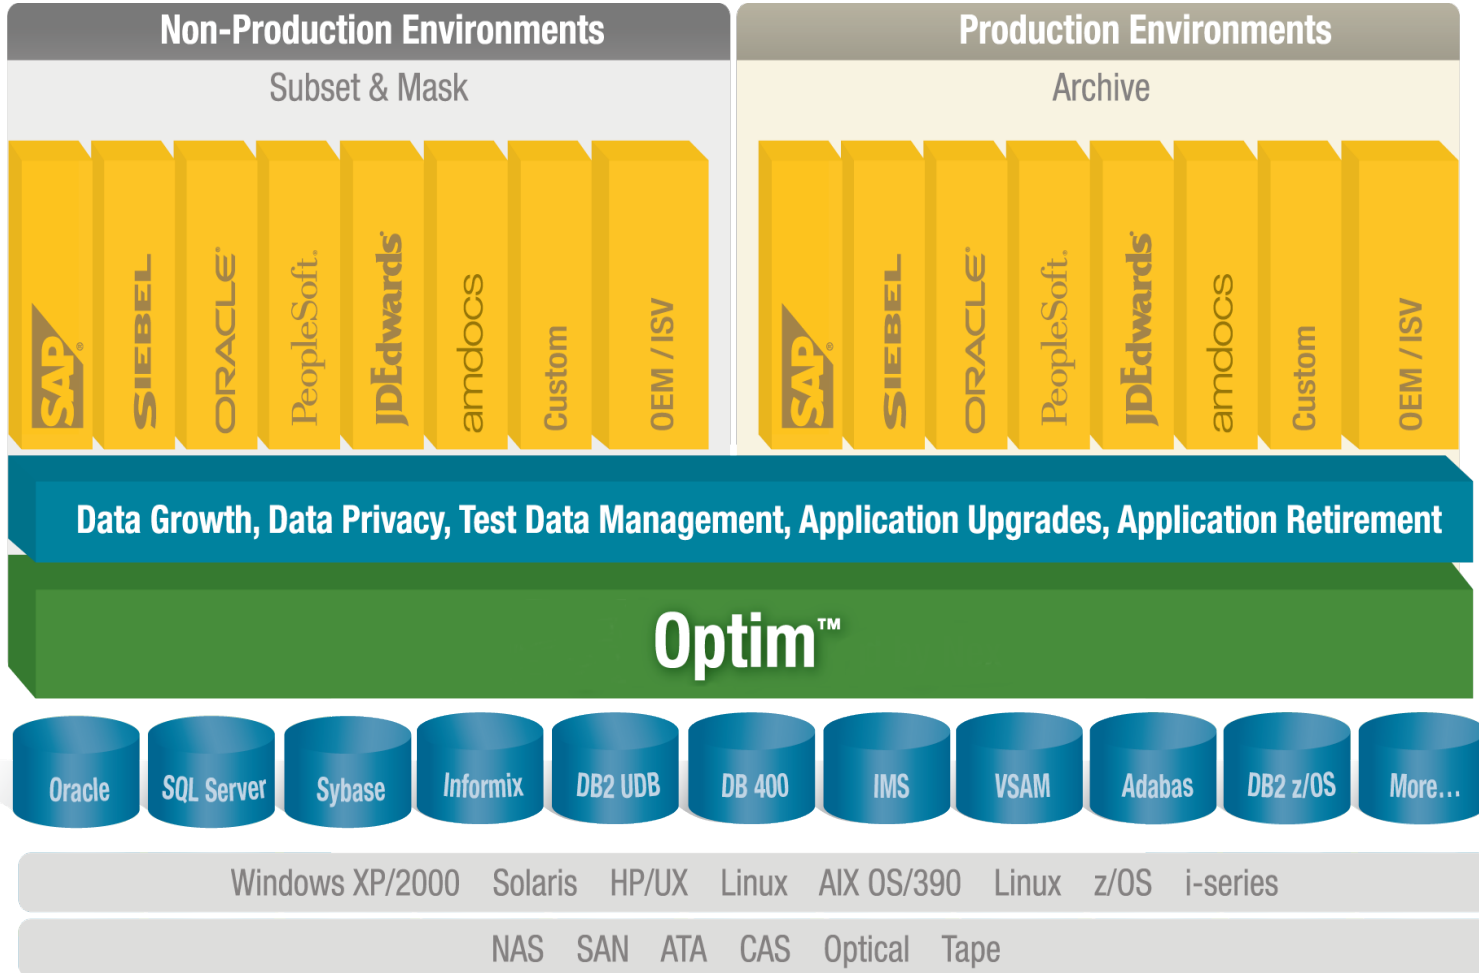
Non-Production Environments

Subset & Mask

SAP

SIEBEL

ORACLE

PeopleSoft.

JDEdwards

amdocs

Custom

OEM / ISV

Production Environments

Archive

SAP

SIEBEL

ORACLE

PeopleSoft.

JDEdwards

amdocs

Custom

OEM / ISV

Data Growth, Data Privacy, Test Data Management, Application Upgrades, Application Retirement

Optim™

Oracle

SQL Server

Sybase

Informix

DB2 UDB

DB 400

IMS

VSAM

Adabas

DB2 z/OS

More…

Windows XP/2000 Solaris HP/UX Linux AIX OS/390 Linux z/OS i-series

NAS SAN ATA CAS Optical Tape